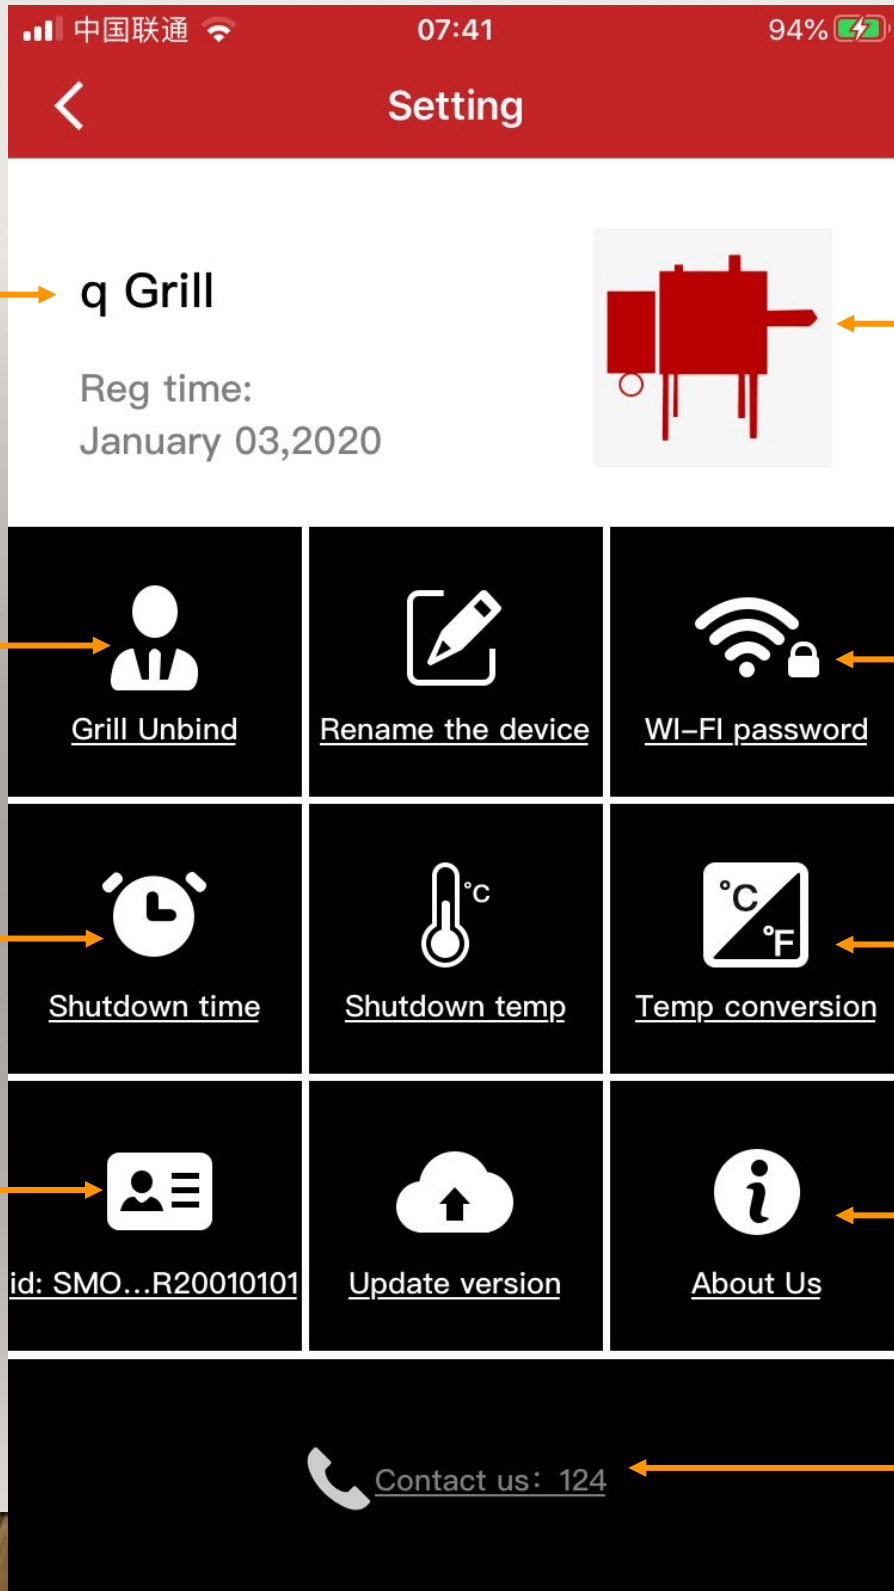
中国联通 07:41 94%

Setting

q Grill

Reg time:
January 03,2020

Grill Unbind

Rename the device

WI-FI password

Shutdown time

°C

Shutdown temp

°C °F

Temp conversion

id: SMO…R20010101

Update version

About Us

Contact us：124